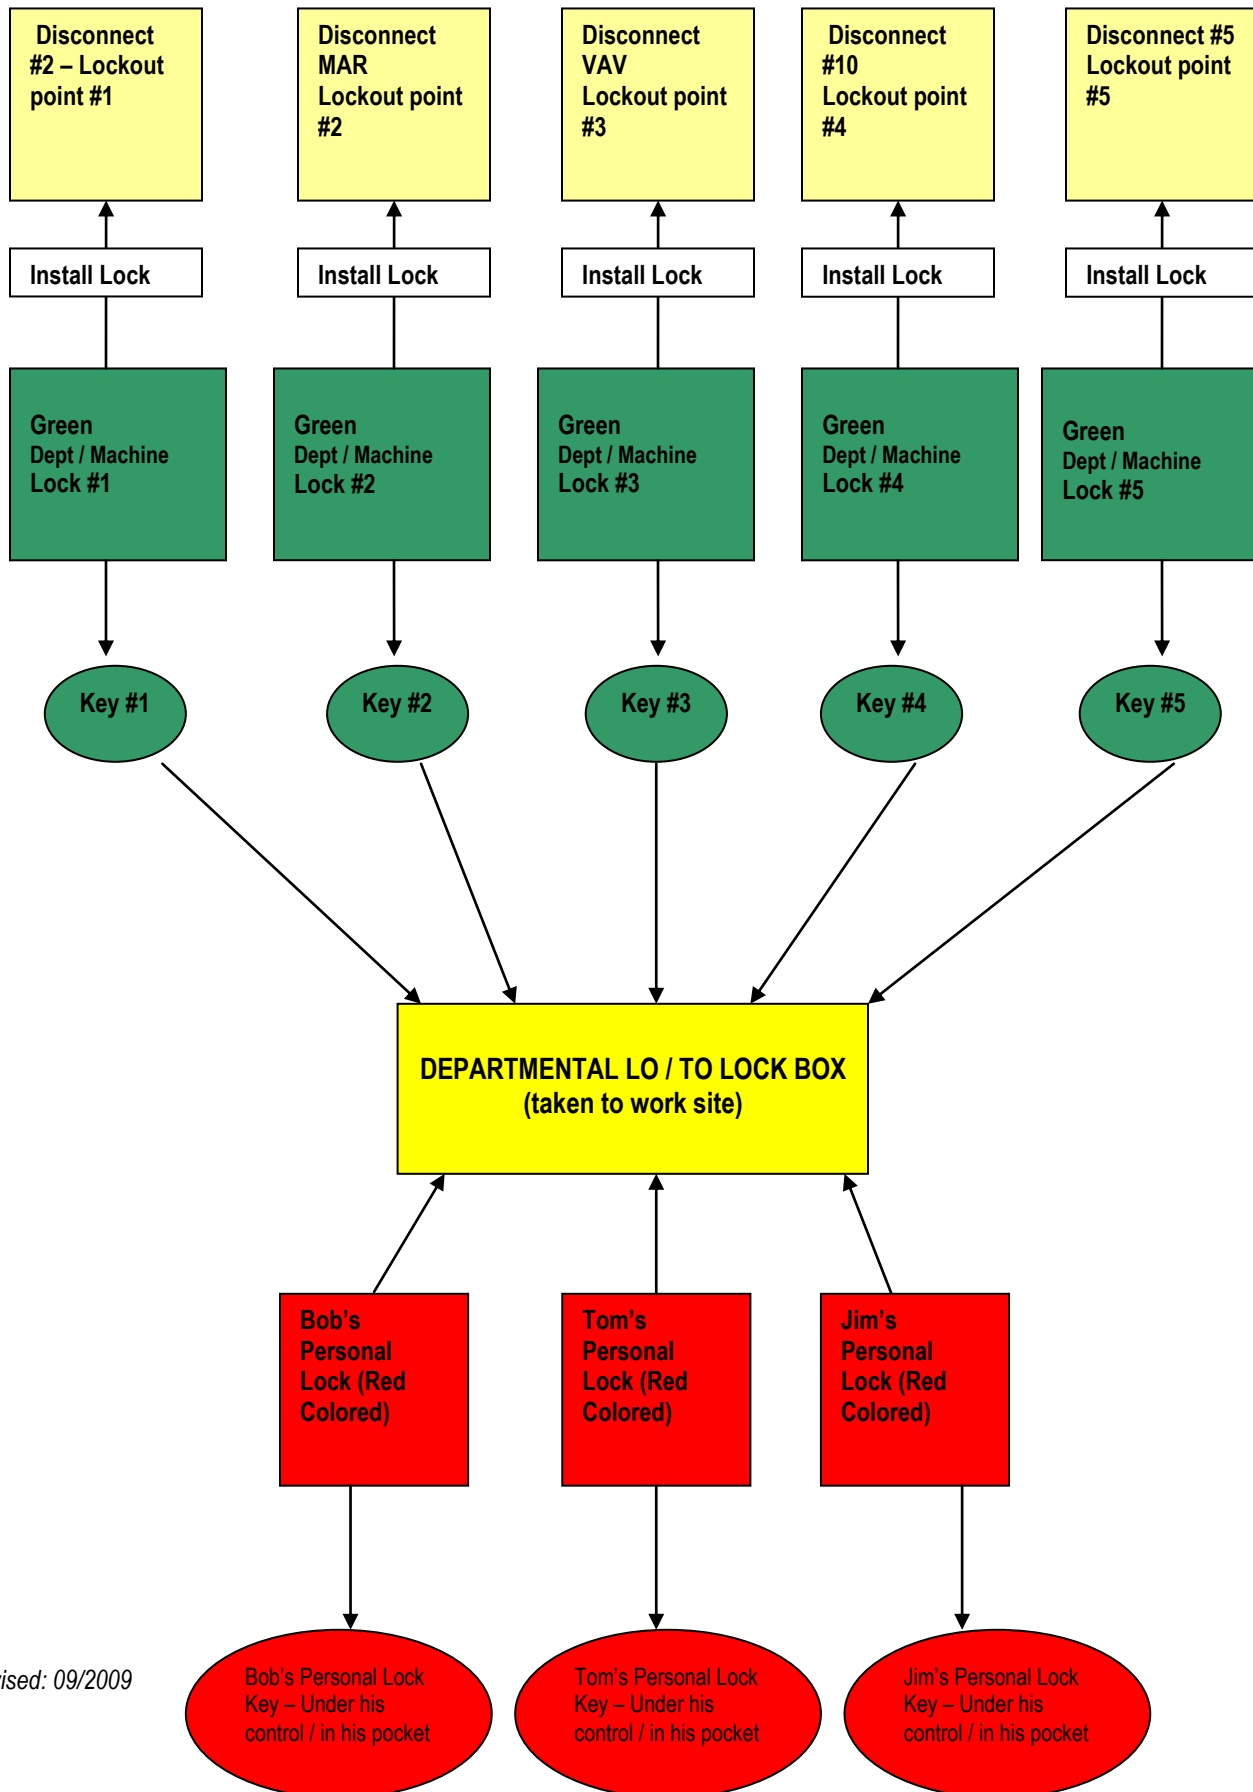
Disconnect #2 – Lockout point #1

Disconnect MAR Lockout point #2

Disconnect VAV Lockout point #3

Disconnect #10 Lockout point #4

Disconnect #5 Lockout point #5

Install Lock

Install Lock

Install Lock

Install Lock

Install Lock

Green Dept / Machine Lock #1

Green Dept / Machine Lock #2

Green Dept / Machine Lock #3

Green Dept / Machine Lock #4

Green Dept / Machine Lock #5

Key #1

Key #2

Key #3

Key #4

Key #5

DEPARTMENTAL LO / TO LOCK BOX (taken to work site)

Bob's Personal Lock (Red Colored)

Tom's Personal Lock (Red Colored)

Jim's Personal Lock (Red Colored)

ised: 09/2009

Bob's Personal Lock Key – Under his control / in his pocket

Tom's Personal Lock Key – Under his control / in his pocket

Jim's Personal Lock Key – Under his control / in his pocket